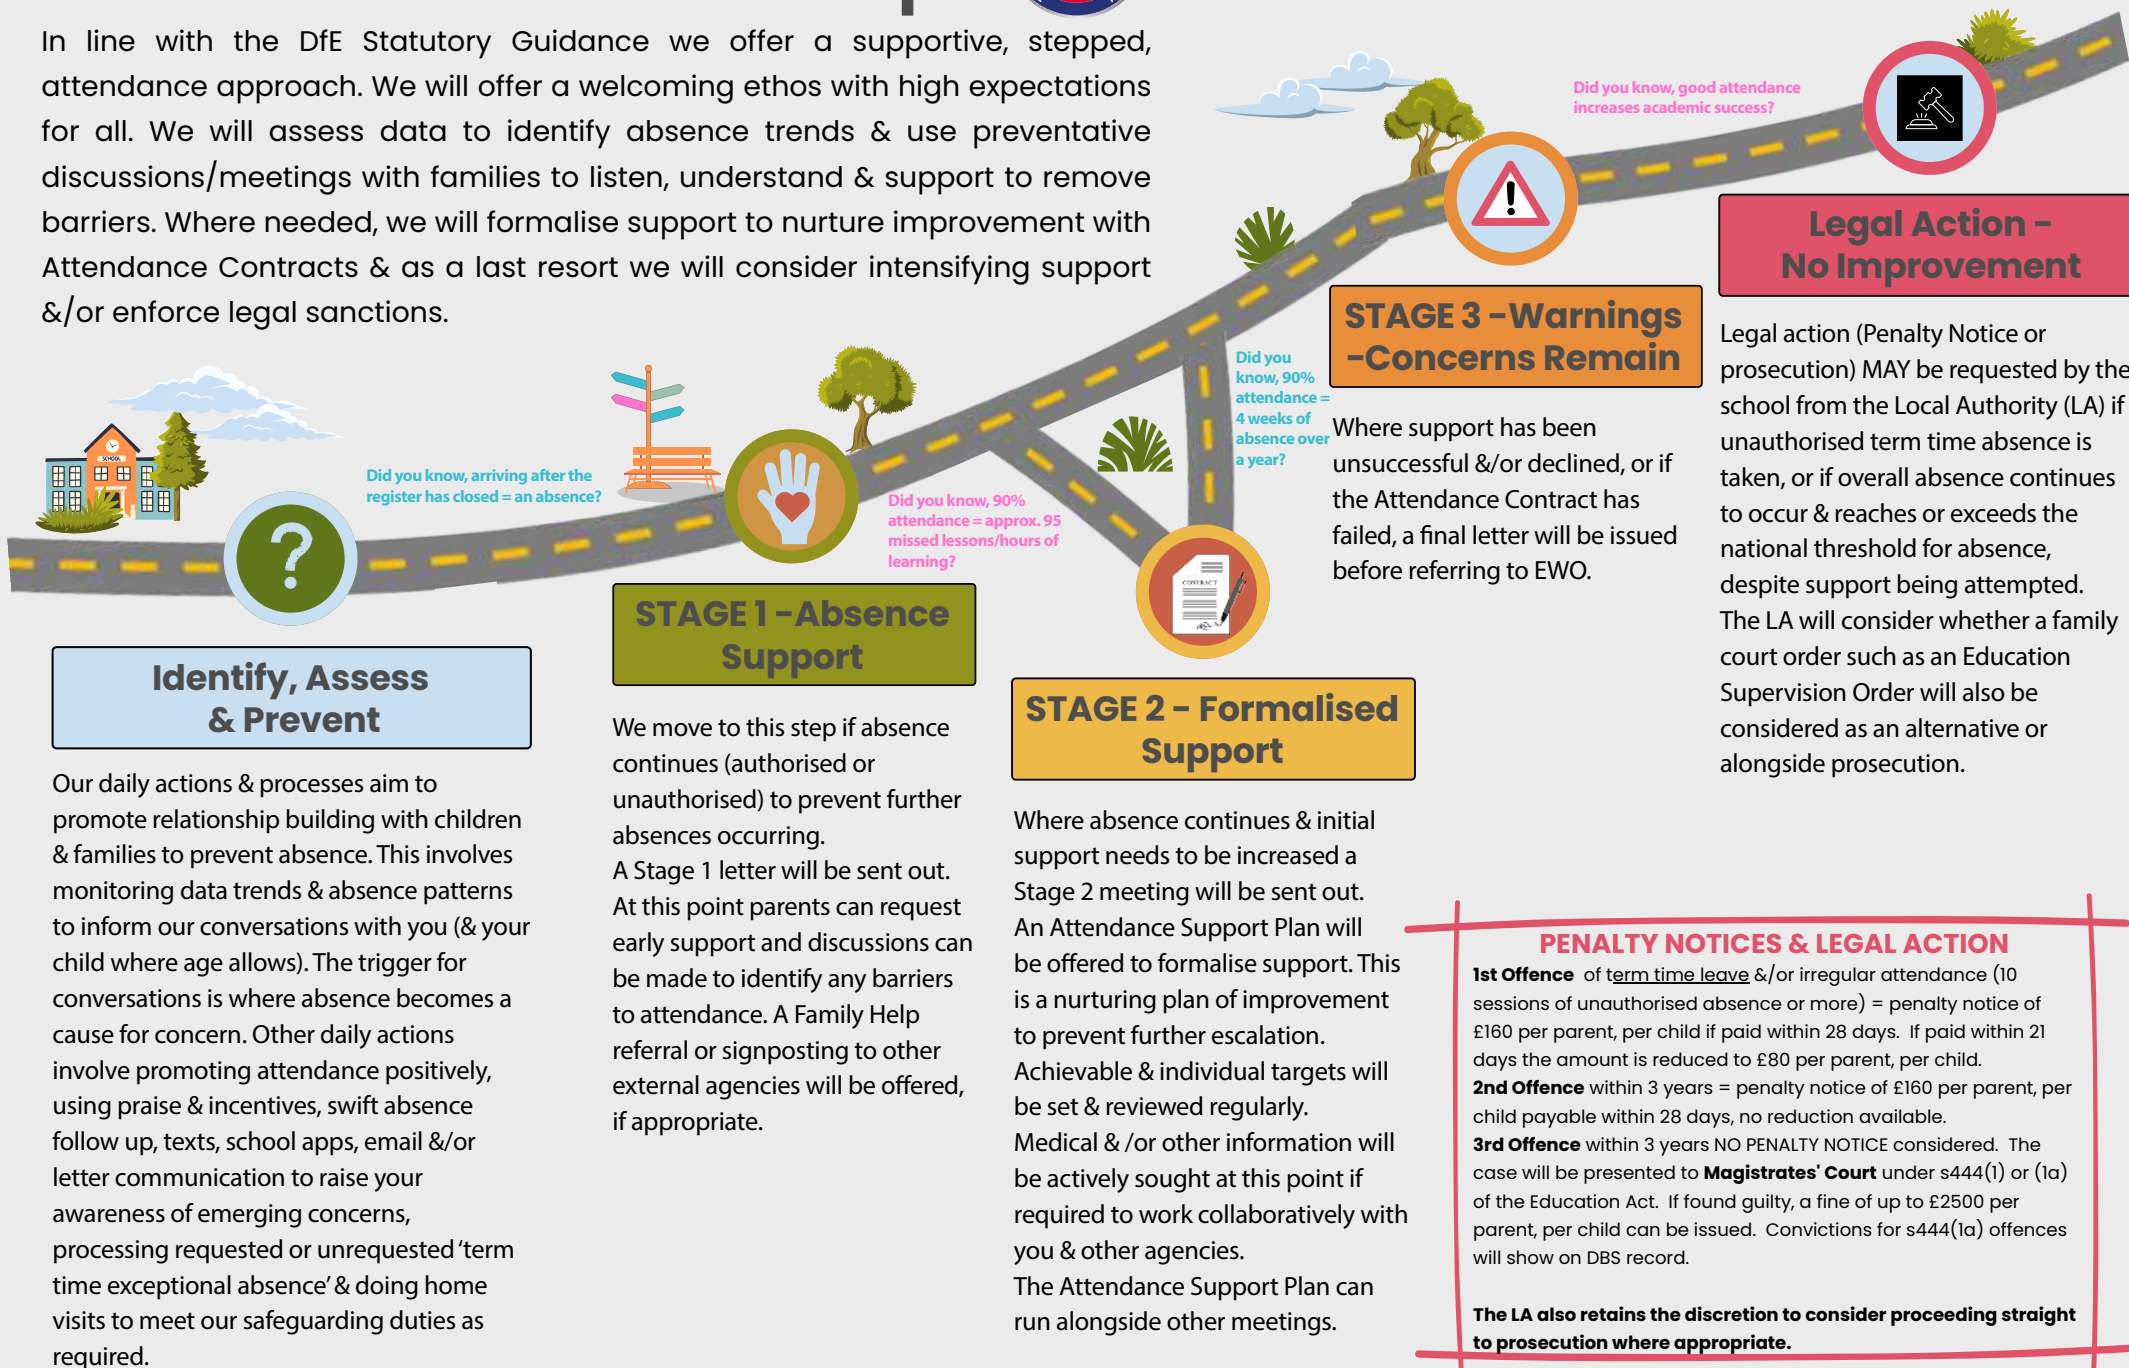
In line with the DfE Statutory Guidance we offer a supportive, stepped, attendance approach. We will offer a welcoming ethos with high expectations for all. We will assess data to identify absence trends & use preventative discussions/meetings with families to listen, understand & support to remove barriers. Where needed, we will formalise support to nurture improvement with Attendance Contracts & as a last resort we will consider intensifying support &/or enforce legal sanctions.

SCHOOL

Did you know, arriving after the register has closed = an absence?

Did you know, 90% attendance = approx. 95 missed lessons/hours of learning?

Did you know, 90% attendance = 4 weeks of absence over a year?

Did you know, good attendance increases academic success?

CONTRACT

Identify, Assess & Prevent

Our daily actions & processes aim to promote relationship building with children & families to prevent absence. This involves monitoring data trends & absence patterns to inform our conversations with you (& your child where age allows). The trigger for conversations is where absence becomes a cause for concern. Other daily actions involve promoting attendance positively, using praise & incentives, swift absence follow up, texts, school apps, email &/or letter communication to raise your awareness of emerging concerns, processing requested or unrequested 'term time exceptional absence' & doing home visits to meet our safeguarding duties as required.

STAGE 1 – Absence Support

We move to this step if absence continues (authorised or unauthorised) to prevent further absences occurring.
A Stage 1 letter will be sent out. At this point parents can request early support and discussions can be made to identify any barriers to attendance. A Family Help referral or signposting to other external agencies will be offered, if appropriate.

STAGE 2 – Formalised Support

Where absence continues & initial support needs to be increased a Stage 2 meeting will be sent out. An Attendance Support Plan will be offered to formalise support. This is a nurturing plan of improvement to prevent further escalation. Achievable & individual targets will be set & reviewed regularly. Medical & /or other information will be actively sought at this point if required to work collaboratively with you & other agencies.
The Attendance Support Plan can run alongside other meetings.

STAGE 3 – Warnings – Concerns Remain

Where support has been unsuccessful &/or declined, or if the Attendance Contract has failed, a final letter will be issued before referring to EWO.

Legal Action – No Improvement

Legal action (Penalty Notice or prosecution) MAY be requested by the school from the Local Authority (LA) if unauthorised term time absence is taken, or if overall absence continues to occur & reaches or exceeds the national threshold for absence, despite support being attempted. The LA will consider whether a family court order such as an Education Supervision Order will also be considered as an alternative or alongside prosecution.

PENALTY NOTICES & LEGAL ACTION

**1st Offence** of term time leave &/or irregular attendance (10 sessions of unauthorised absence or more) = penalty notice of £160 per parent, per child if paid within 28 days. If paid within 21 days the amount is reduced to £80 per parent, per child.
**2nd Offence** within 3 years = penalty notice of £160 per parent, per child payable within 28 days, no reduction available.
**3rd Offence** within 3 years NO PENALTY NOTICE considered. The case will be presented to **Magistrates' Court** under s444(1) or (1a) of the Education Act. If found guilty, a fine of up to £2500 per parent, per child can be issued. Convictions for s444(1a) offences will show on DBS record.

**The LA also retains the discretion to consider proceeding straight to prosecution where appropriate.**